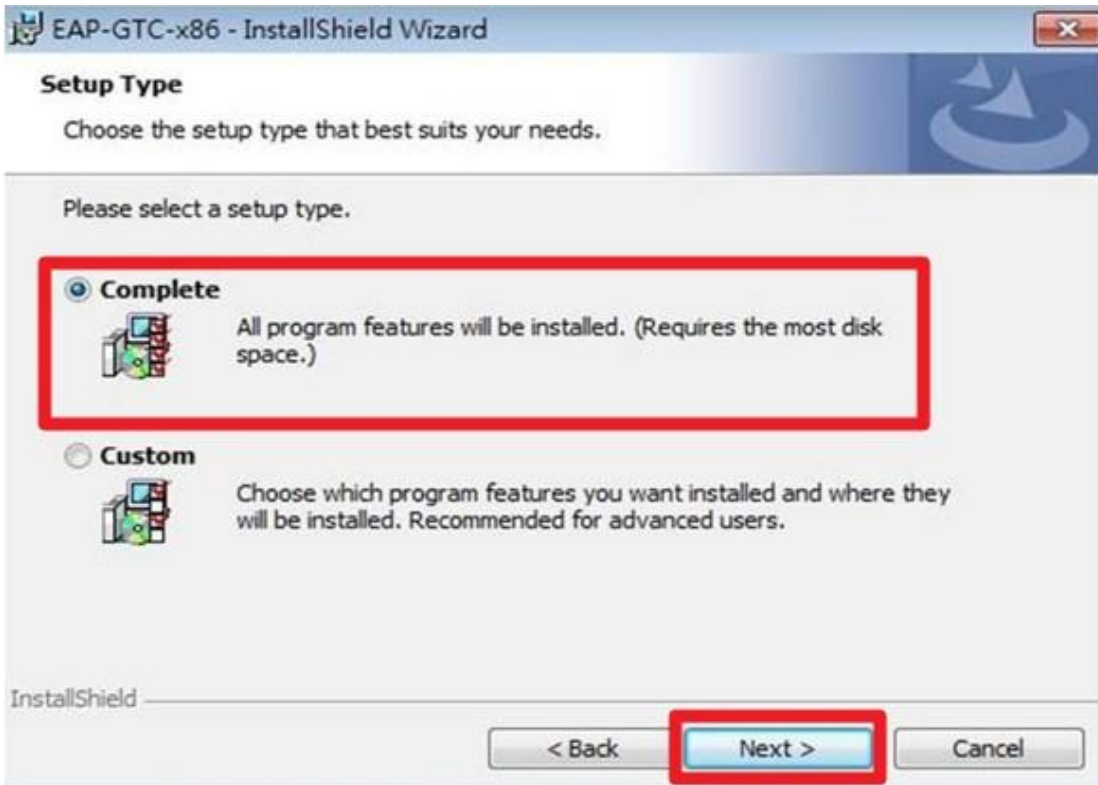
EAP-GTC-x86 - InstallShield Wizard

Setup Type

Choose the setup type that best suits your needs.

Please select a setup type.

Complete

All program features will be installed. (Requires the most disk space.)

Custom

Choose which program features you want installed and where they will be installed. Recommended for advanced users.

InstallShield

< Back

Next >

Cancel